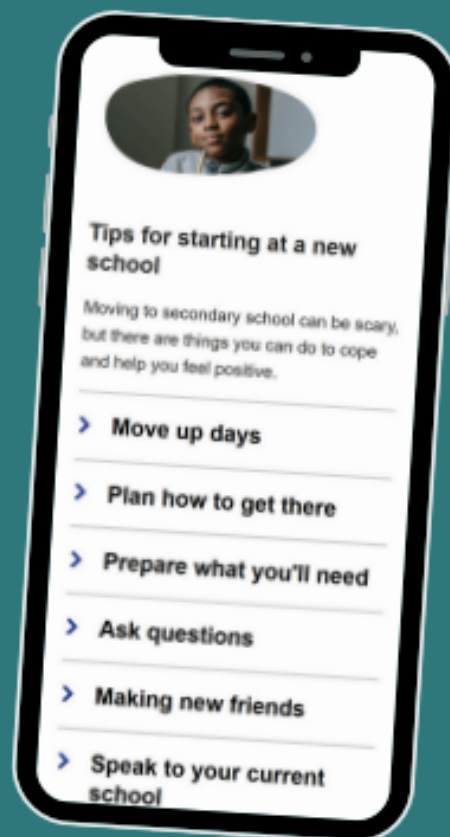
Tips for starting at a new school

Moving to secondary school can be scary, but there are things you can do to cope and help you feel positive.

Move up days

Plan how to get there

Prepare what you'll need

Ask questions

Making new friends

Speak to your current school